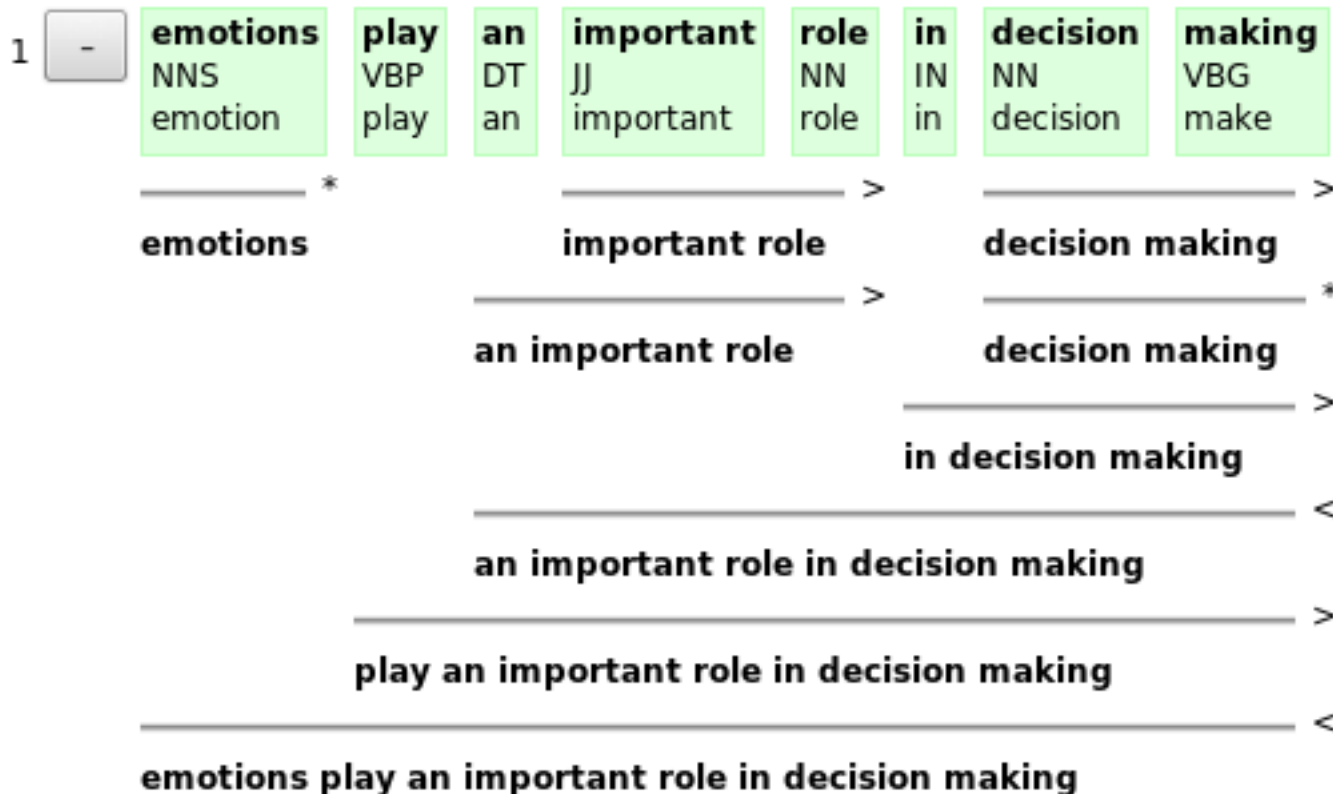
1 -

| emotions | play | an | important | role | in | decision | making |
|---|---|---|---|---|---|---|---|
| NNS | VBP | DT | JJ | NN | IN | NN | VBG |
| emotion | play | an | important | role | in | decision | make |

*
emotions

>
important role

>
decision making

>
an important role

*
decision making

>
in decision making

<
an important role in decision making

>
play an important role in decision making

<
emotions play an important role in decision making